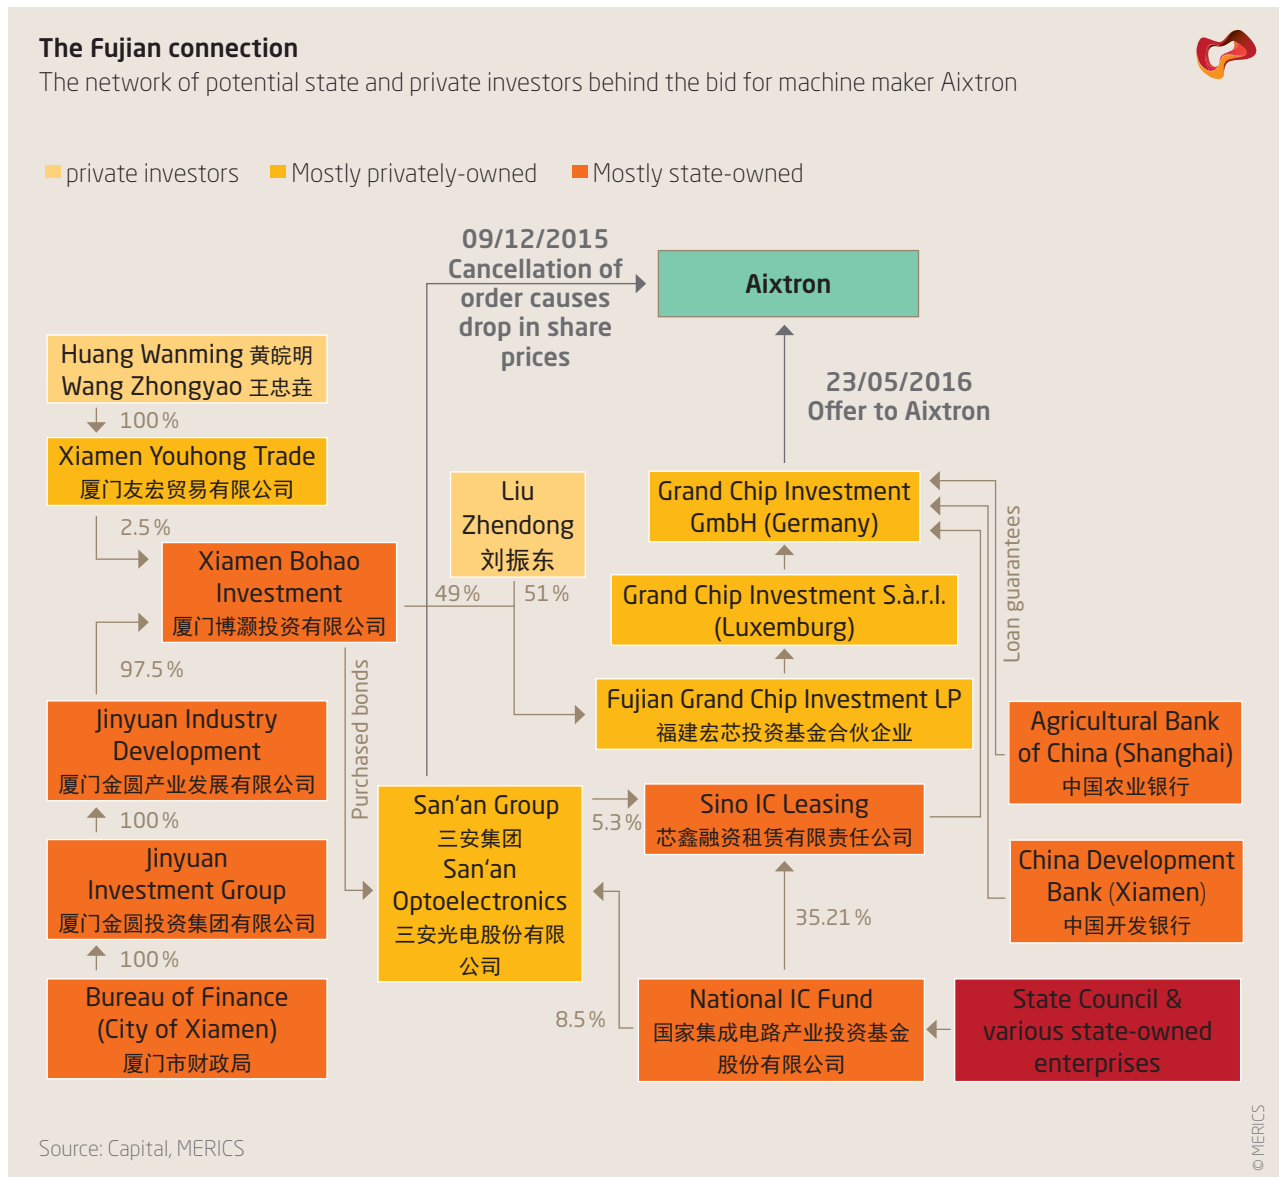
The Fujian connection
The network of potential state and private investors behind the bid for machine maker Aixtron

private investors Mostly privately-owned Mostly state-owned

09/12/2015
Cancellation of order causes drop in share prices

Aixtron

Huang Wanming 黄皖明
Wang Zhongyao 王忠垚

100 %

Xiamen Youhong Trade
厦门友宏贸易有限公司

2.5 %

Xiamen Bohao Investment
厦门博灏投资有限公司

97.5 %

Jinyuan Industry Development
厦门金圆产业发展有限公司

100 %

Jinyuan Investment Group
厦门金圆投资集团有限公司

100 %

Bureau of Finance (City of Xiamen)
厦门市财政局

Liu Zhendong
刘振东

49 %
51 %

Purchased bonds

San'an Group
三安集团
San'an Optoelectronics
三安光电股份有限公司

23/05/2016
Offer to Aixtron

Grand Chip Investment GmbH (Germany)

Grand Chip Investment S.à.r.l. (Luxemburg)

Fujian Grand Chip Investment LP
福建宏芯投资基金合伙企业

Loan guarantees

5.3 %

Sino IC Leasing
芯鑫融资租赁有限责任公司

35.21 %

8.5 %

National IC Fund
国家集成电路产业投资基金股份有限公司

Agricultural Bank of China (Shanghai)
中国农业银行

China Development Bank (Xiamen)
中国开发银行

State Council & various state-owned enterprises

Source: Capital, MERICS

© MERICS